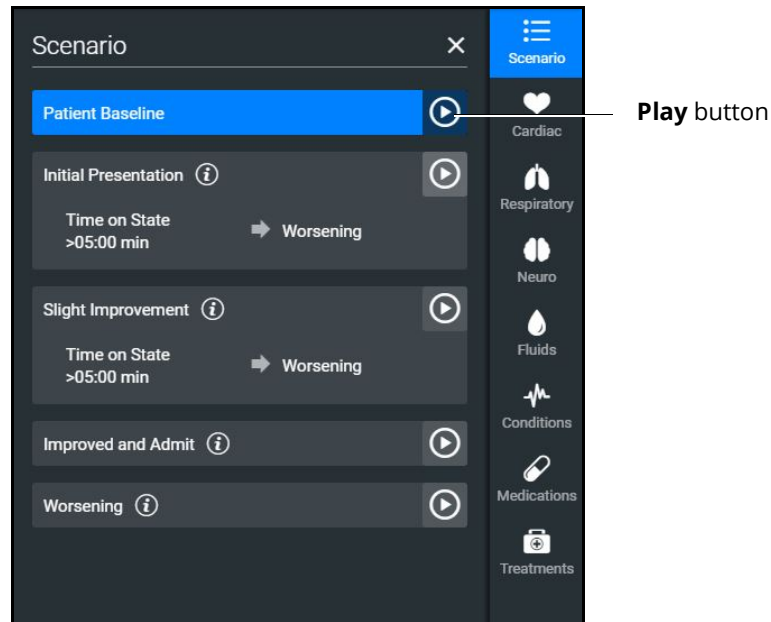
Scenario ×

Patient Baseline

Play button

Initial Presentation

Time on State >05:00 min

Worsening

Slight Improvement

Time on State >05:00 min

Worsening

Improved and Admit

Worsening

Scenario

Cardiac

Respiratory

Neuro

Fluids

Conditions

Medications

Treatments